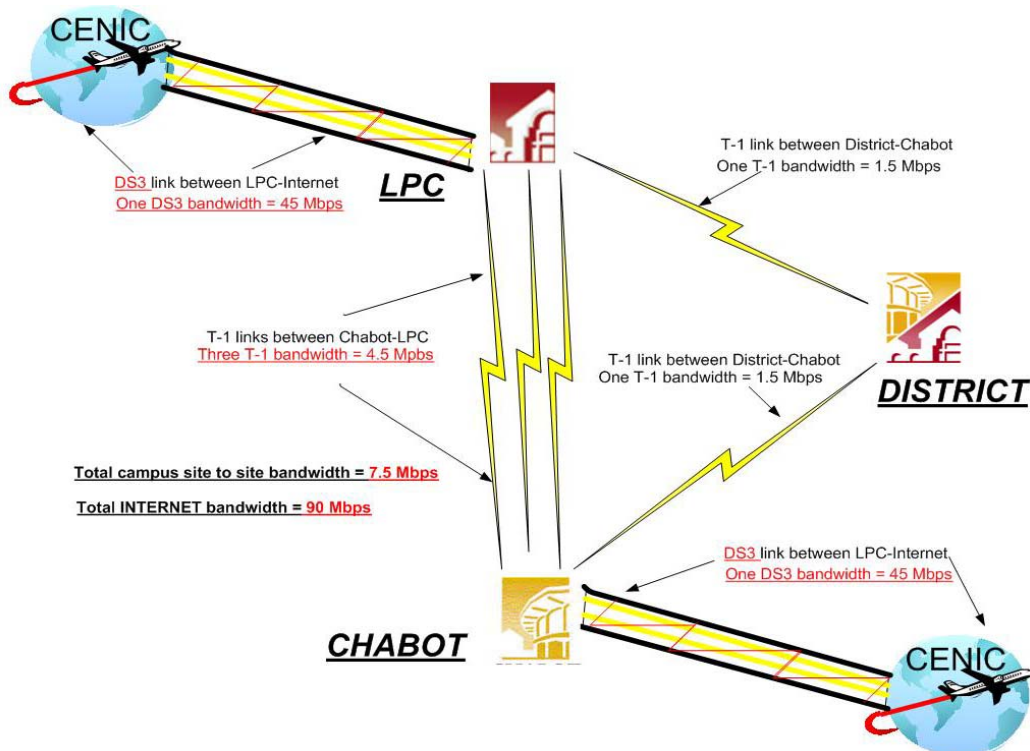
CENIC

DS3 link between LPC-Internet
One DS3 bandwidth = 45 Mbps

LPC

T-1 link between District-Chabot
One T-1 bandwidth = 1.5 Mbps

T-1 links between Chabot-LPC
Three T-1 bandwidth = 4.5 Mpbs

T-1 link between District-Chabot
One T-1 bandwidth = 1.5 Mbps

DISTRICT

Total campus site to site bandwidth = 7.5 Mbps

Total INTERNET bandwidth = 90 Mbps

DS3 link between LPC-Internet
One DS3 bandwidth = 45 Mbps

CHABOT

CENIC